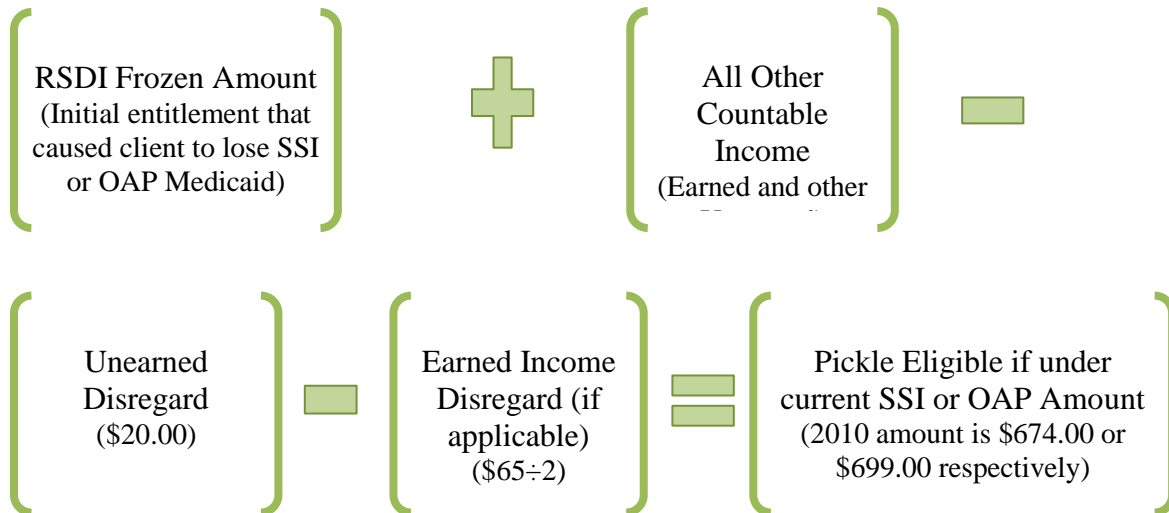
RSDI Frozen Amount (Initial entitlement that caused client to lose SSI or OAP Medicaid)

All Other Countable Income (Earned and other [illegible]

Unearned Disregard (\$20.00)

Earned Income Disregard (if applicable) (\$65÷2)

Pickle Eligible if under current SSI or OAP Amount (2010 amount is \$674.00 or \$699.00 respectively)